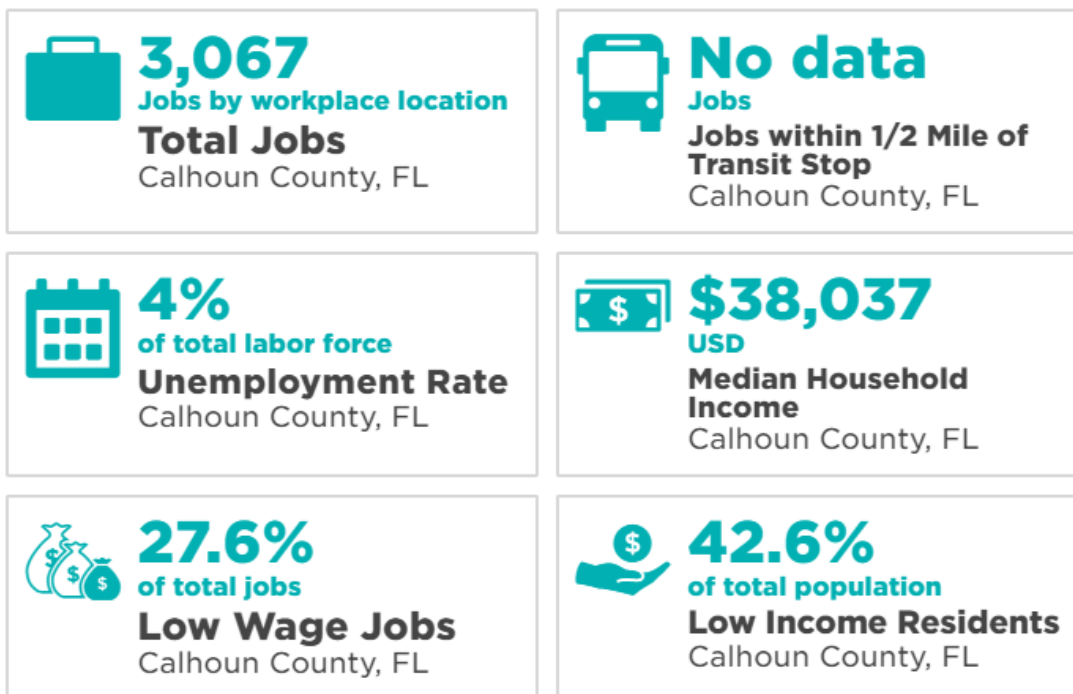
3,067
Jobs by workplace location
Total Jobs
Calhoun County, FL

No data
Jobs
Jobs within 1/2 Mile of Transit Stop
Calhoun County, FL

4%
of total labor force
Unemployment Rate
Calhoun County, FL

$
$38,037
USD
Median Household Income
Calhoun County, FL

$ $ $
27.6%
of total jobs
Low Wage Jobs
Calhoun County, FL

$
42.6%
of total population
Low Income Residents
Calhoun County, FL